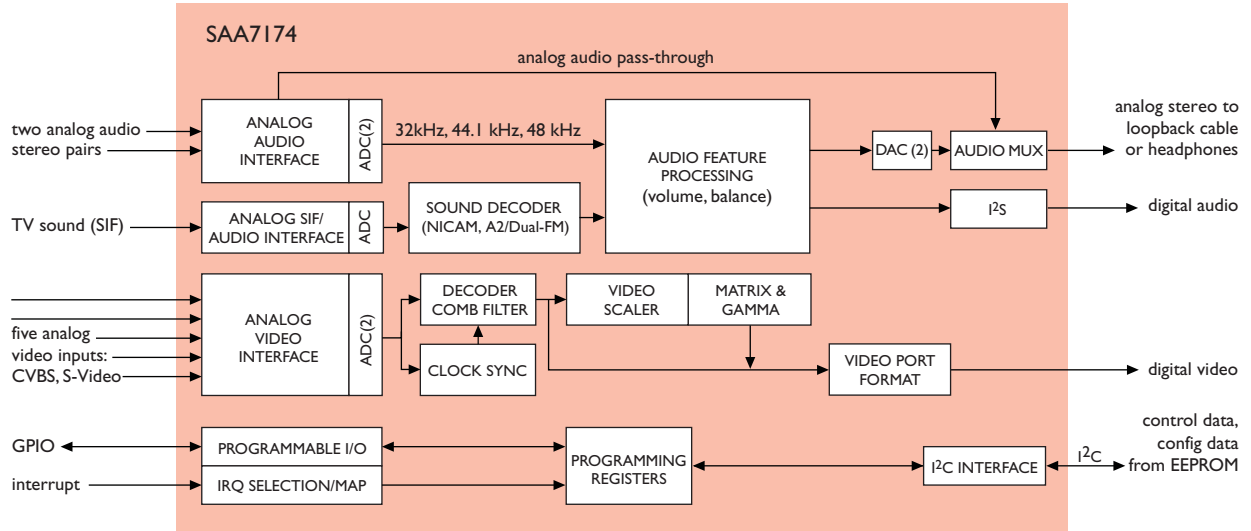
SAA7174

analog audio pass-through

two analog audio stereo pairs

ANALOG AUDIO INTERFACE

ADC(2)

32kHz, 44.1 kHz, 48 kHz

AUDIO FEATURE PROCESSING (volume, balance)

DAC (2)

AUDIO MUX

analog stereo to loopback cable or headphones

TV sound (SIF)

ANALOG SIF/ AUDIO INTERFACE

ADC

SOUND DECODER (NICAM, A2/Dual-FM)

$I^2S$

digital audio

five analog video inputs: CVBS, S-Video

ANALOG VIDEO INTERFACE

ADC(2)

DECODER COMB FILTER

CLOCK SYNC

VIDEO SCALER

MATRIX & GAMMA

VIDEO PORT FORMAT

digital video

GPIO

PROGRAMMABLE I/O

interrupt

IRQ SELECTION/MAP

PROGRAMMING REGISTERS

$I^2C$ INTERFACE

$I^2C$

control data, config data from EEPROM